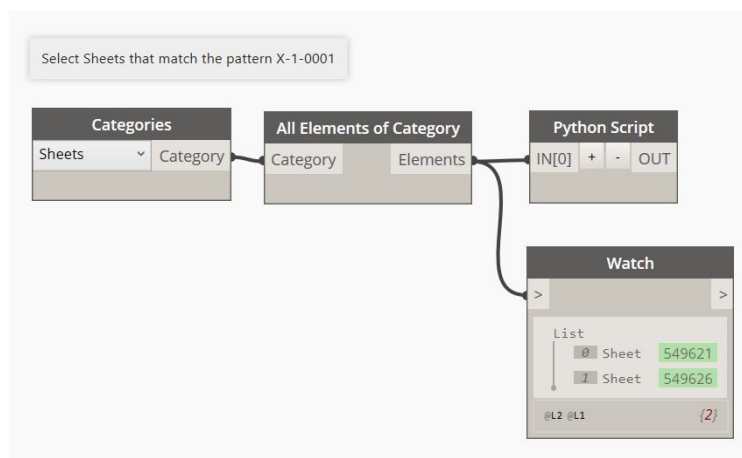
Select Sheets that match the pattern X-1-0001

Categories
Sheets
Category

All Elements of Category
Category
Elements

Python Script
IN[0] + - OUT

Watch
>
>
List
0 Sheet 549621
1 Sheet 549626
@L2 @L1
{2}